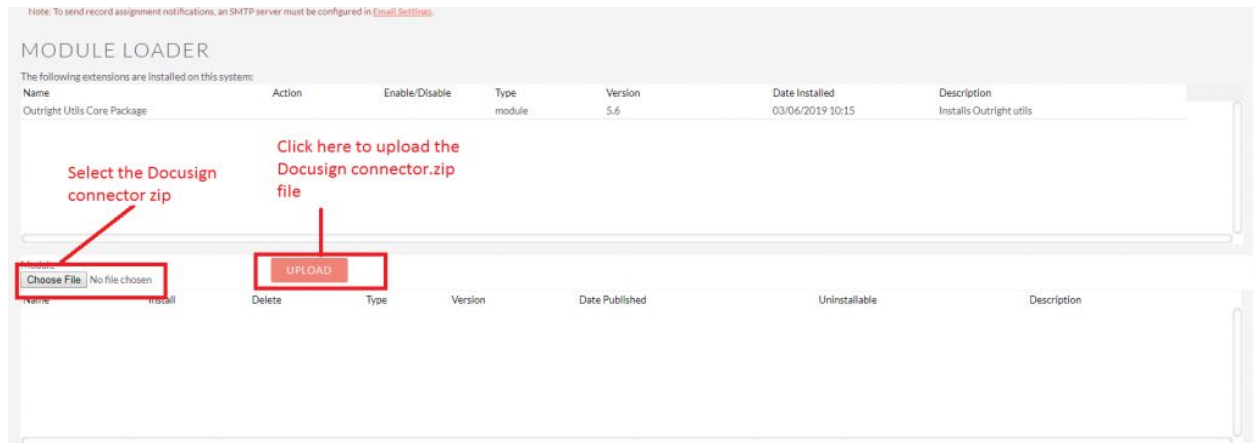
Note: To send record assignment notifications, an SMTP server must be configured in Email Settings.

MODULE LOADER

The following extensions are installed on this system:

| Name | Action | Enable/Disable | Type | Version | Date Installed | Description |
|---|---|---|---|---|---|---|
| Outright Utils Core Package | | | module | 5.6 | 03/06/2019 10:15 | Installs Outright utils |

Select the Docusign connector zip

Click here to upload the Docusign connector.zip file

Module
Choose File No file chosen

UPLOAD

| Name | Install | Delete | Type | Version | Date Published | Uninstallable | Description |
|---|---|---|---|---|---|---|---|